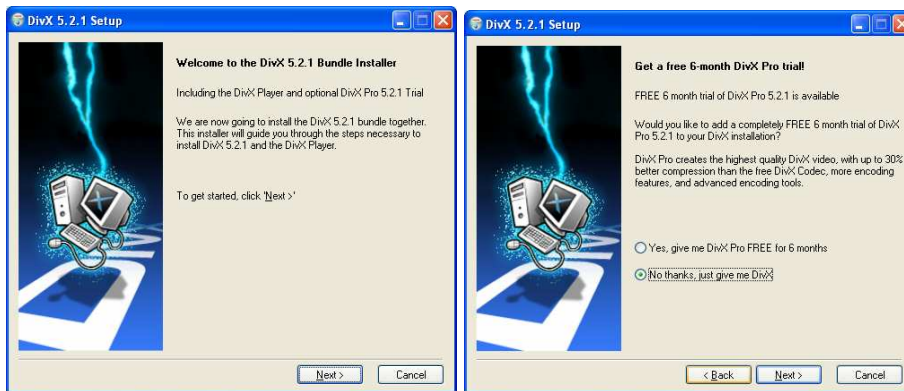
DivX 5.2.1 Setup

Welcome to the DivX 5.2.1 Bundle Installer

Including the DivX Player and optional DivX Pro 5.2.1 Trial

We are now going to install the DivX 5.2.1 bundle together. This installer will guide you through the steps necessary to install DivX 5.2.1 and the DivX Player.

To get started, click 'Next >'

Next >
Cancel

DivX 5.2.1 Setup

Get a free 6-month DivX Pro trial!

FREE 6 month trial of DivX Pro 5.2.1 is available

Would you like to add a completely FREE 6 month trial of DivX Pro 5.2.1 to your DivX installation?

DivX Pro creates the highest quality DivX video, with up to 30% better compression than the free DivX Codec, more encoding features, and advanced encoding tools.

Yes, give me DivX Pro FREE for 6 months

No thanks, just give me DivX

< Back
Next >
Cancel